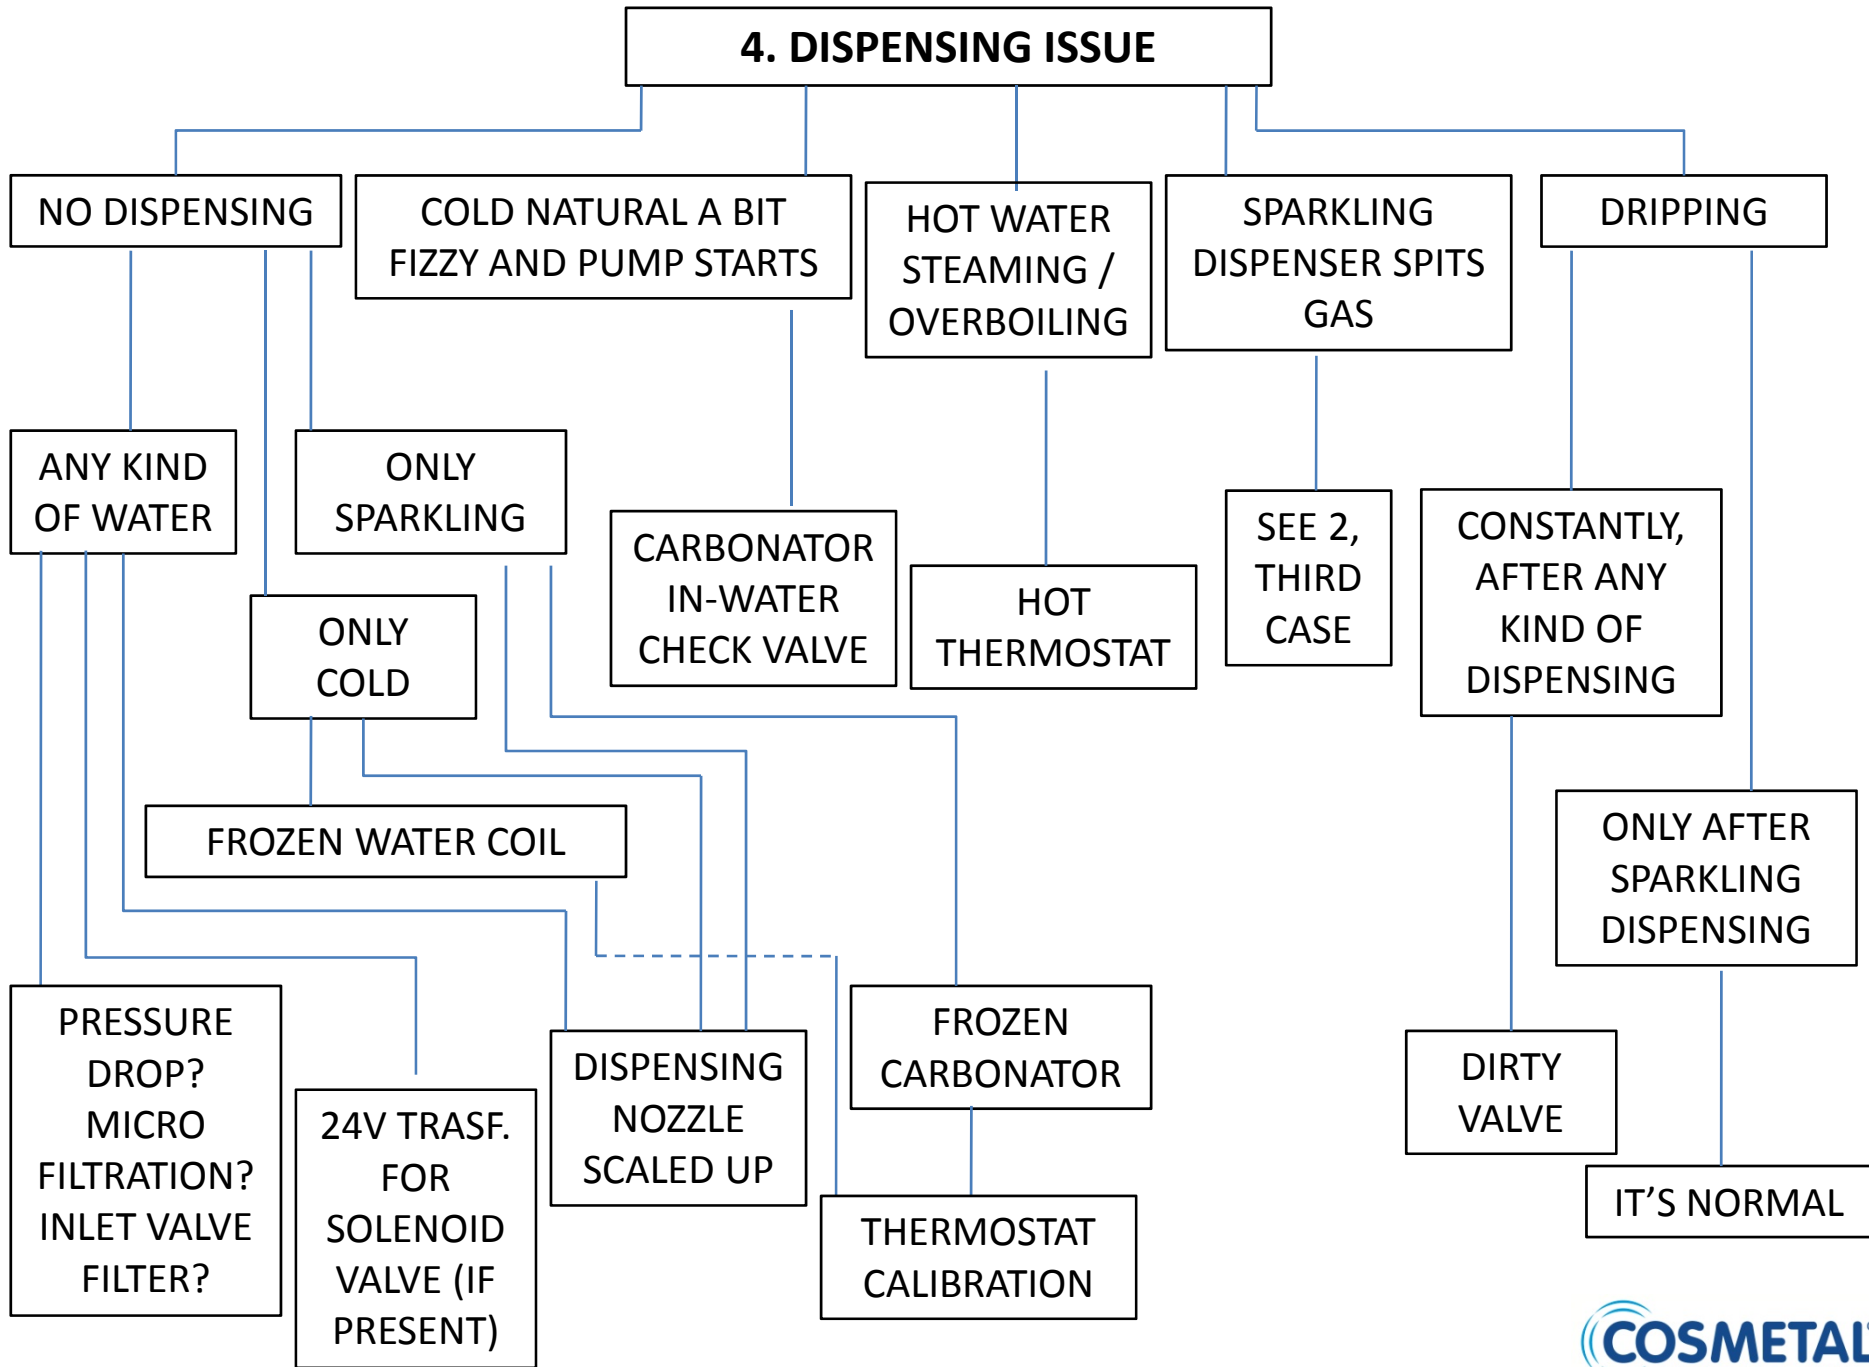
4. DISPENSING ISSUE

NO DISPENSING

COLD NATURAL A BIT FIZZY AND PUMP STARTS

HOT WATER STEAMING / OVERBOILING

SPARKLING DISPENSER SPITS GAS

DRIPPING

ANY KIND OF WATER

ONLY SPARKLING

CARBONATOR IN-WATER CHECK VALVE

HOT THERMOSTAT

SEE 2, THIRD CASE

CONSTANTLY, AFTER ANY KIND OF DISPENSING

ONLY COLD

FROZEN WATER COIL

ONLY AFTER SPARKLING DISPENSING

PRESSURE DROP? MICRO FILTRATION? INLET VALVE FILTER?

24V TRASF. FOR SOLENOID VALVE (IF PRESENT)

DISPENSING NOZZLE SCALED UP

FROZEN CARBONATOR

THERMOSTAT CALIBRATION

DIRTY VALVE

IT’S NORMAL

COSMETAL